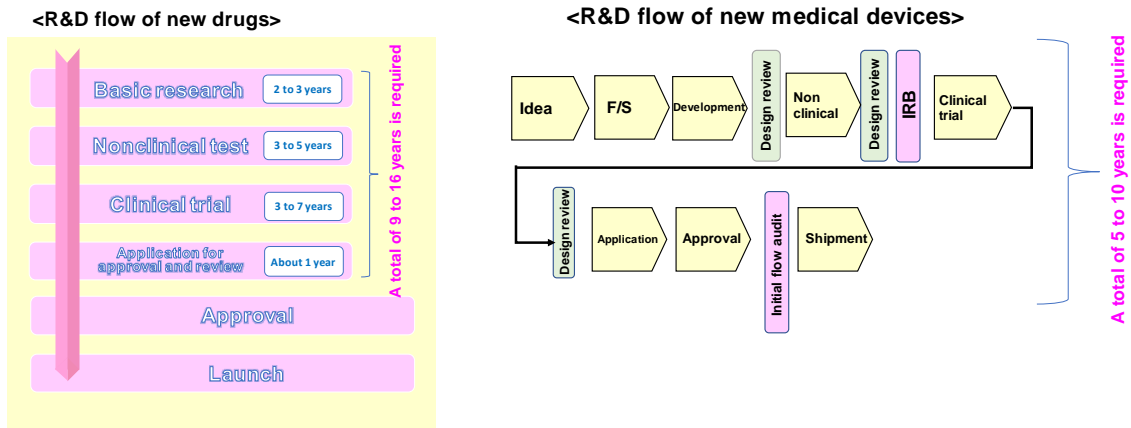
<R&D flow of new drugs>

Basic research 2 to 3 years

Nonclinical test 3 to 5 years

Clinical trial 3 to 7 years

Application for approval and review About 1 year

A total of 9 to 16 years is required

Approval

Launch

<R&D flow of new medical devices>

Idea

F/S

Development

Design review

Non clinical

Design review

IRB

Clinical trial

Design review

Application

Approval

Initial flow audit

Shipment

A total of 5 to 10 years is required